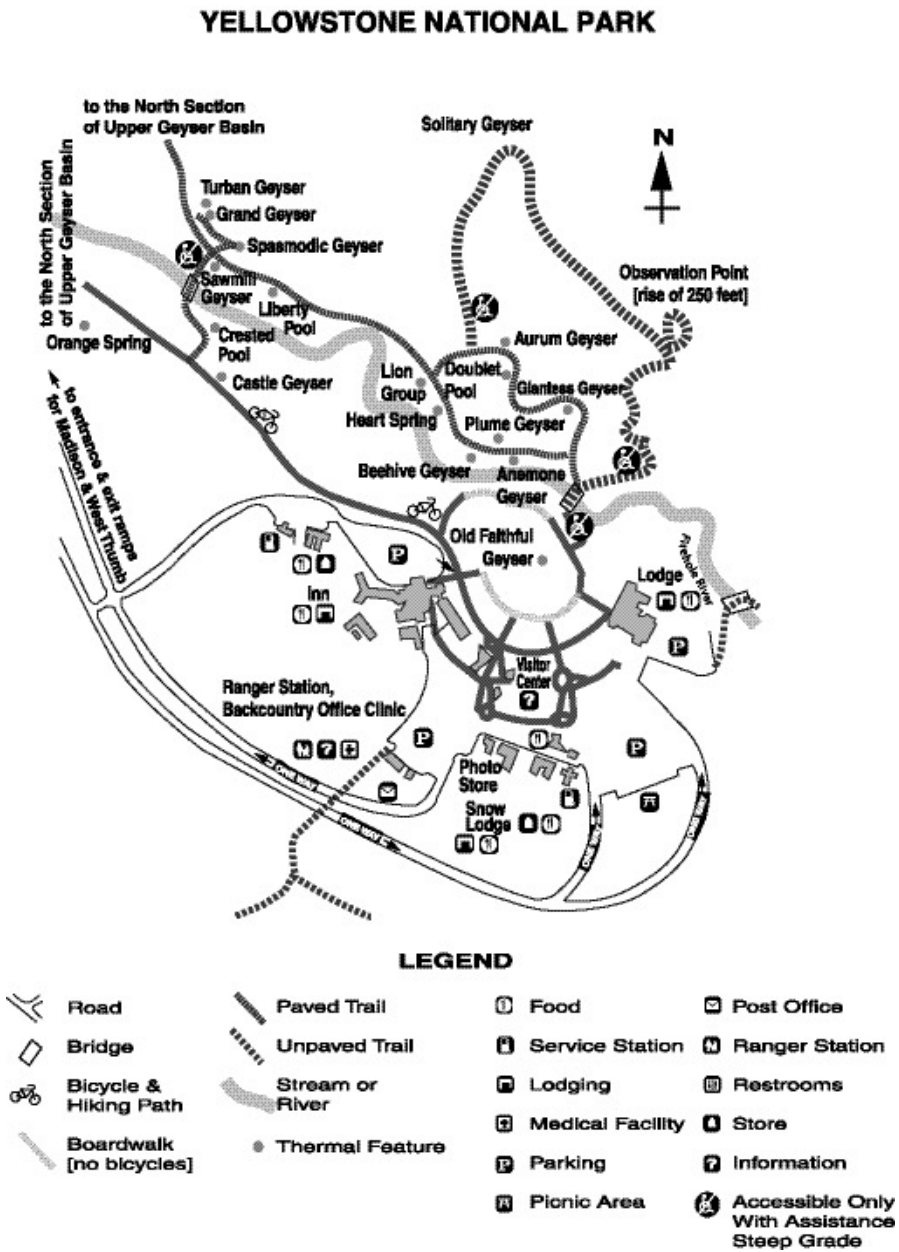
YELLOWSTONE NATIONAL PARK

to the North Section of Upper Geyser Basin

Solitary Geyser

N

to the North Section of Upper Geyser Basin

Turban Geyser
Grand Geyser
Spasmodic Geyser
Sawmill Geyser
Liberty Pool
Orange Spring
Crested Pool
Castle Geyser

Observation Point [rise of 250 feet]

Aurum Geyser
Lion Group
Doublet Pool
Giantess Geyser
Heart Spring
Plume Geyser
Beehive Geyser
Anemone Geyser

to entrance & exit ramps for Madison & West Thumb

Old Faithful Geyser
Firehole River
Lodge
Inn
Visitor Center
Ranger Station, Backcountry Office Clinic
Photo Store
Snow Lodge

One Way
One Way
One Way
One Way

LEGEND

Road
Bridge
Bicycle & Hiking Path
Boardwalk [no bicycles]
Paved Trail
Unpaved Trail
Stream or River
Thermal Feature
Food
Service Station
Lodging
Medical Facility
Parking
Picnic Area
Post Office
Ranger Station
Restrooms
Store
Information
Accessible Only With Assistance Steep Grade